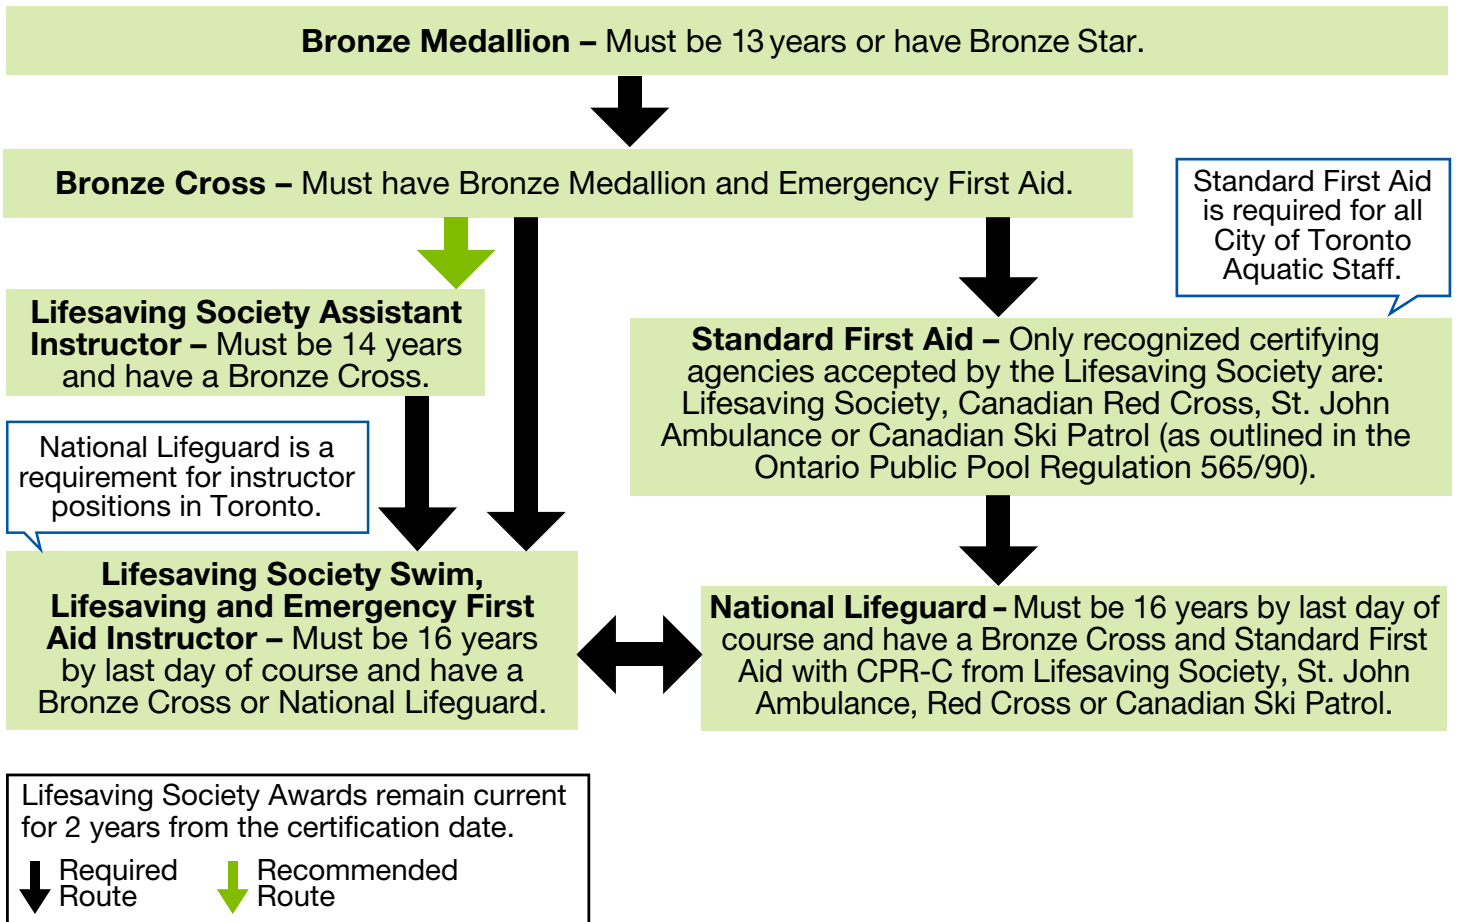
**Bronze Medallion –** Must be 13 years or have Bronze Star.

**Bronze Cross –** Must have Bronze Medallion and Emergency First Aid.

Standard First Aid is required for all City of Toronto Aquatic Staff.

**Lifesaving Society Assistant Instructor –** Must be 14 years and have a Bronze Cross.

**Standard First Aid –** Only recognized certifying agencies accepted by the Lifesaving Society are: Lifesaving Society, Canadian Red Cross, St. John Ambulance or Canadian Ski Patrol (as outlined in the Ontario Public Pool Regulation 565/90).

National Lifeguard is a requirement for instructor positions in Toronto.

**Lifesaving Society Swim, Lifesaving and Emergency First Aid Instructor –** Must be 16 years by last day of course and have a Bronze Cross or National Lifeguard.

**National Lifeguard –** Must be 16 years by last day of course and have a Bronze Cross and Standard First Aid with CPR-C from Lifesaving Society, St. John Ambulance, Red Cross or Canadian Ski Patrol.

Lifesaving Society Awards remain current for 2 years from the certification date.

Required Route

Recommended Route